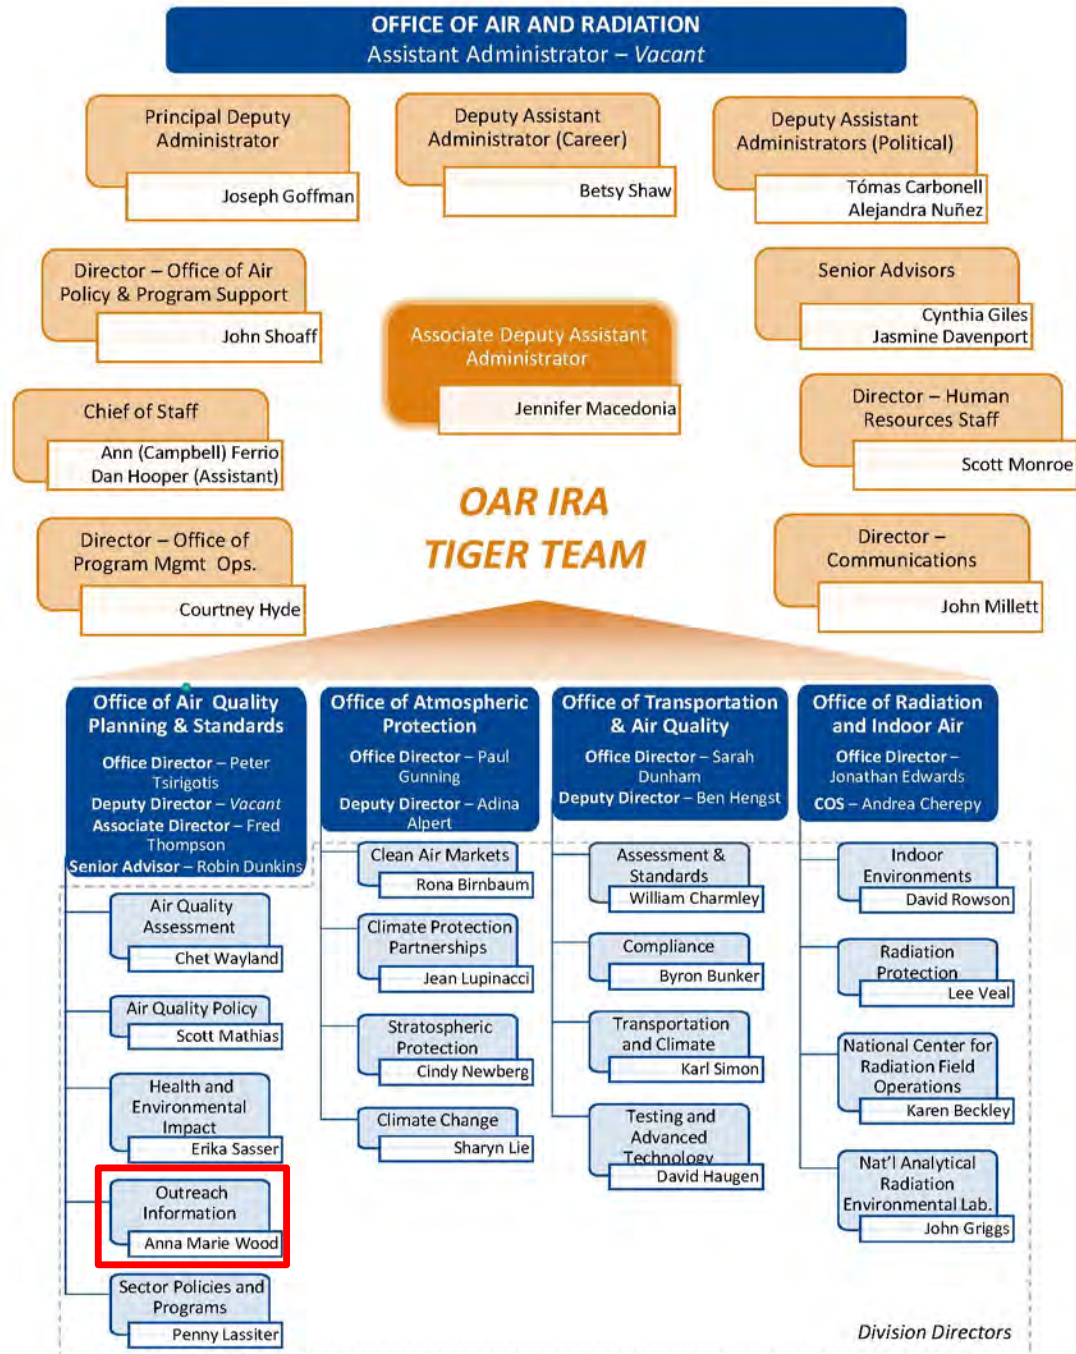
OFFICE OF AIR AND RADIATION
Assistant Administrator – Vacant

Principal Deputy Administrator
Joseph Goffman

Deputy Assistant Administrator (Career)
Betsy Shaw

Deputy Assistant Administrators (Political)
Tómas Carbonell
Alejandra Nuñez

Director – Office of Air Policy & Program Support
John Shoaff

Associate Deputy Assistant Administrator
Jennifer Macedonia

Senior Advisors
Cynthia Giles
Jasmine Davenport

Chief of Staff
Ann (Campbell) Ferrio
Dan Hooper (Assistant)

Director – Human Resources Staff
Scott Monroe

OAR IRA
TIGER TEAM

Director – Office of Program Mgmt Ops.
Courtney Hyde

Director – Communications
John Millett

Office of Air Quality Planning & Standards
Office Director – Peter Tsirigotis
Deputy Director – Vacant
Associate Director – Fred Thompson
Senior Advisor – Robin Dunkins

Air Quality Assessment
Chet Wayland

Air Quality Policy
Scott Mathias

Health and Environmental Impact
Erika Sasser

Outreach Information
Anna Marie Wood

Sector Policies and Programs
Penny Lassiter

Office of Atmospheric Protection
Office Director – Paul Gunning
Deputy Director – Adina Alpert

Clean Air Markets
Rona Birnbaum

Climate Protection Partnerships
Jean Lupinacci

Stratospheric Protection
Cindy Newberg

Climate Change
Sharyn Lie

Office of Transportation & Air Quality
Office Director – Sarah Dunham
Deputy Director – Ben Hengst

Assessment & Standards
William Charmley

Compliance
Byron Bunker

Transportation and Climate
Karl Simon

Testing and Advanced Technology
David Haugen

Office of Radiation and Indoor Air
Office Director – Jonathan Edwards
COS – Andrea Cherepy

Indoor Environments
David Rowson

Radiation Protection
Lee Veal

National Center for Radiation Field Operations
Karen Beckley

Nat'l Analytical Radiation Environmental Lab.
John Griggs

Division Directors